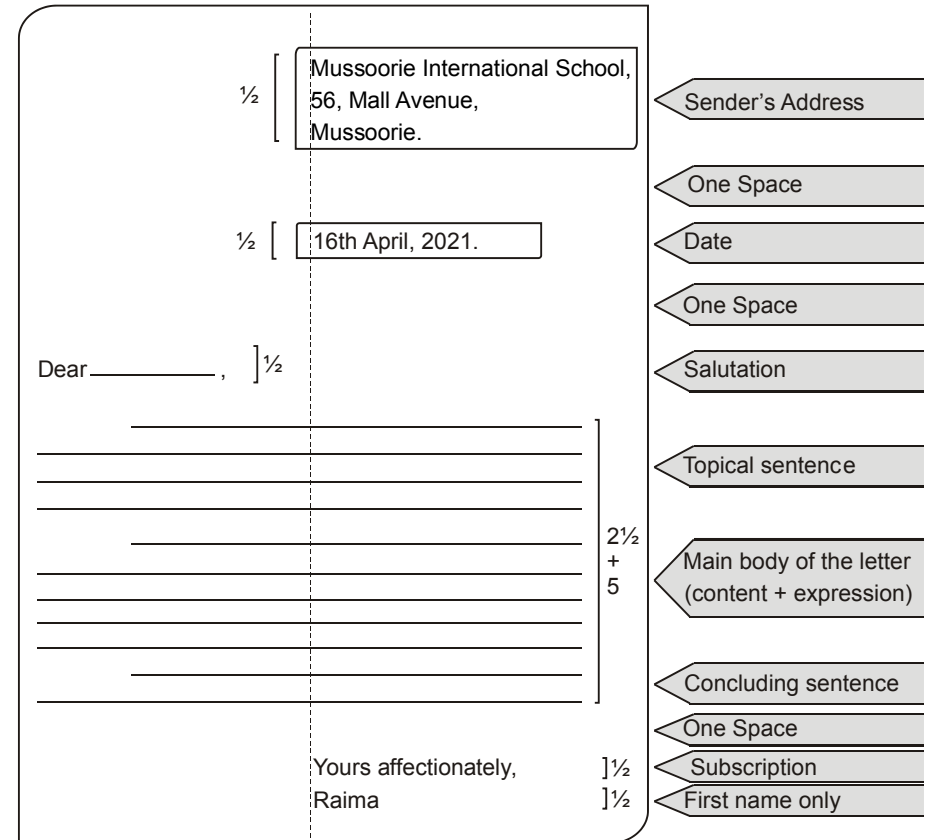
½ Mussoorie International School,
56, Mall Avenue,
Mussoorie.

Sender's Address

One Space

½ 16th April, 2021.

Date

One Space

Dear ________, ½

Salutation

Topical sentence

2½ + 5

Main body of the letter (content + expression)

Concluding sentence

One Space

Yours affectionately, ½

Subscription

Raima ½

First name only